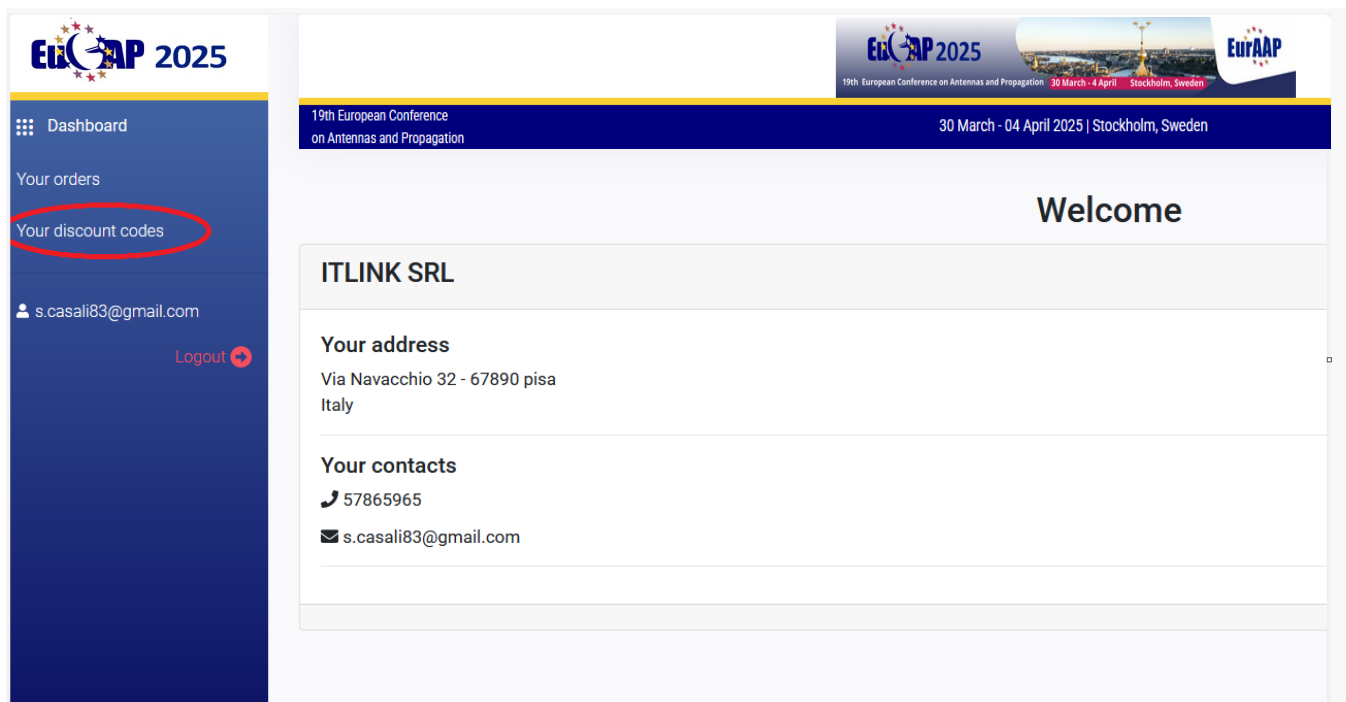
EuCAP 2025

Dashboard

Your orders

Your discount codes

s.casali83@gmail.com

Logout

EuCAP 2025
19th European Conference on Antennas and Propagation 30 March - 4 April Stockholm, Sweden
EurAAP

19th European Conference on Antennas and Propagation

30 March - 04 April 2025 | Stockholm, Sweden

Welcome

ITLINK SRL

Your address

Via Navacchio 32 - 67890 pisa
Italy

Your contacts

57865965

s.casali83@gmail.com